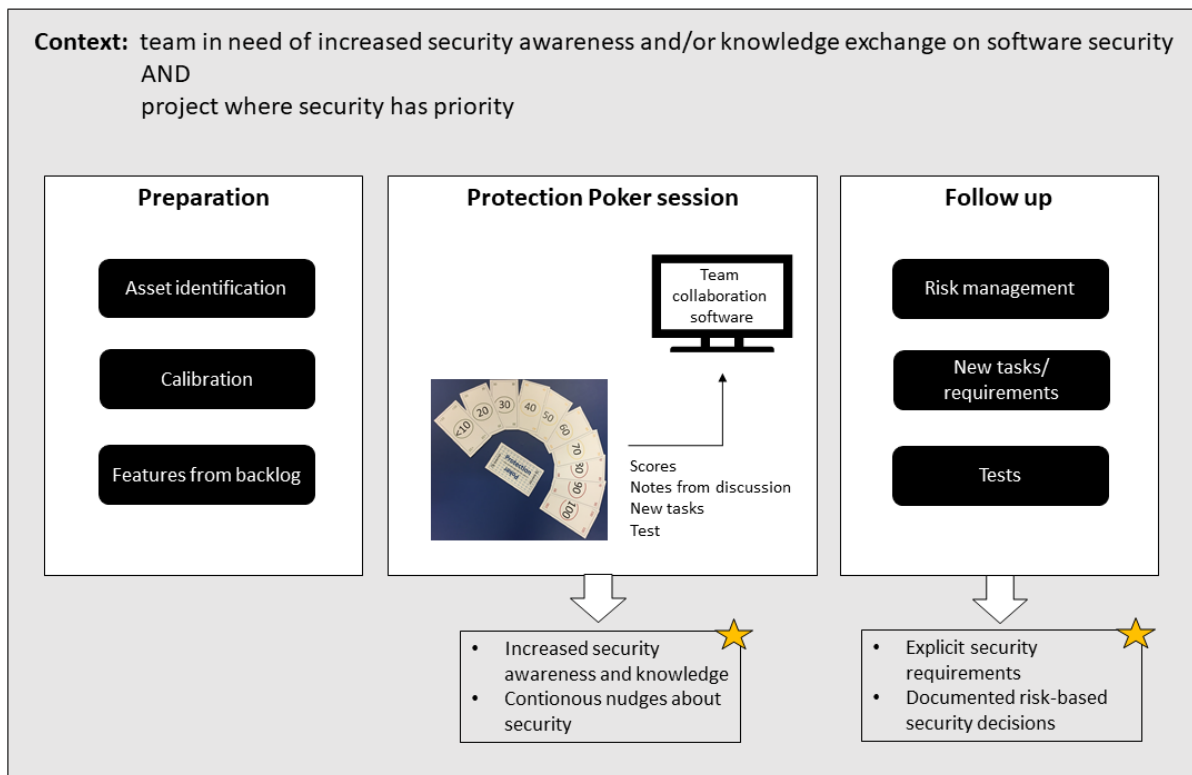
**Context:** team in need of increased security awareness and/or knowledge exchange on software security AND
project where security has priority

**Preparation**

Asset identification

Calibration

Features from backlog

**Protection Poker session**

Team collaboration software

<10 20 30 40 50 60 70 80 90 100

Protection Poker

Scores
Notes from discussion
New tasks
Test

**Follow up**

Risk management

New tasks/ requirements

Tests

- Increased security awareness and knowledge
- Contionous nudges about security

- Explicit security requirements
- Documented risk-based security decisions